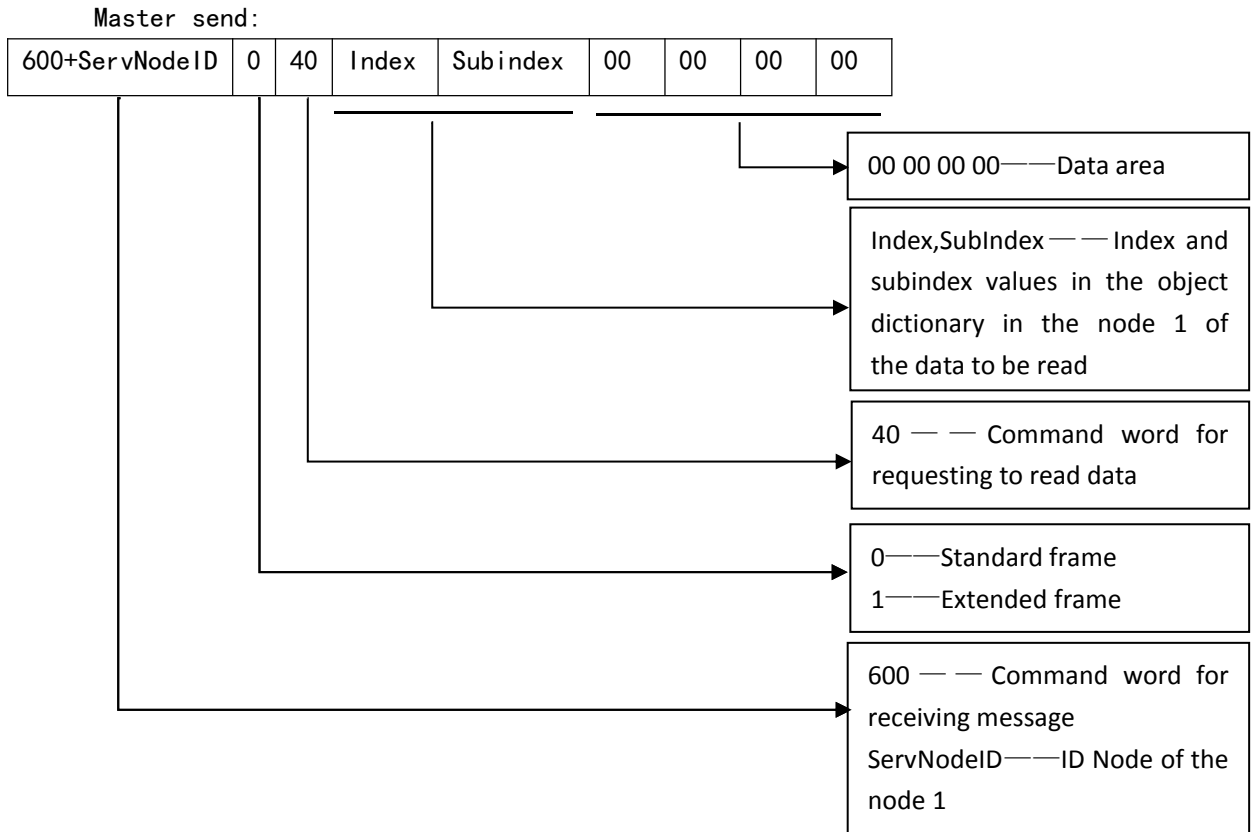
Master send:

| 600+ServNodeID | 0 | 40 | Index | Subindex | 00 | 00 | 00 | 00 |
|---|---|---|---|---|---|---|---|---|

00 00 00 00——Data area

Index,SubIndex——Index and subindex values in the object dictionary in the node 1 of the data to be read

40 —— Command word for requesting to read data

0——Standard frame
1——Extended frame

600 —— Command word for receiving message
ServNodeID——ID Node of the node 1